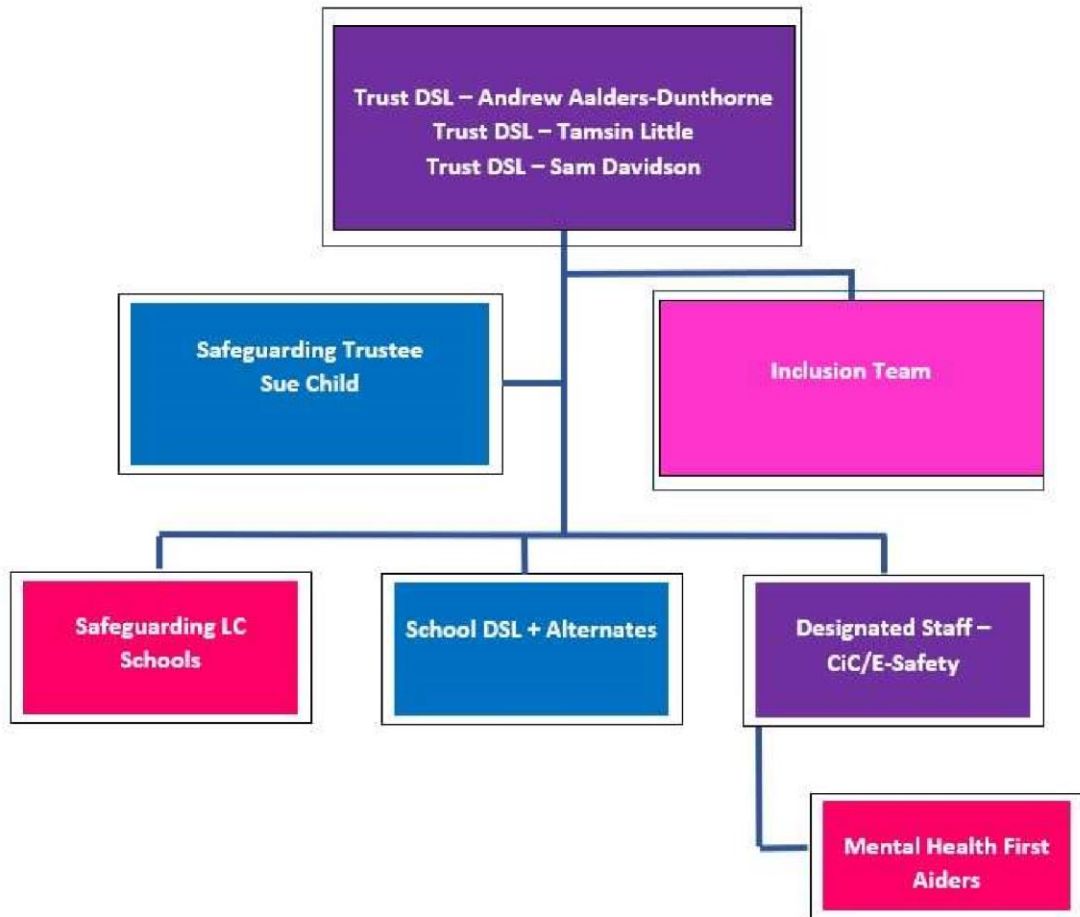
Trust DSL – Andrew Aalders-Dunthorne
Trust DSL – Tamsin Little
Trust DSL – Sam Davidson

Safeguarding Trustee
Sue Child

Inclusion Team

Safeguarding LC Schools

School DSL + Alternates

Designated Staff – CiC/E-Safety

Mental Health First Aiders